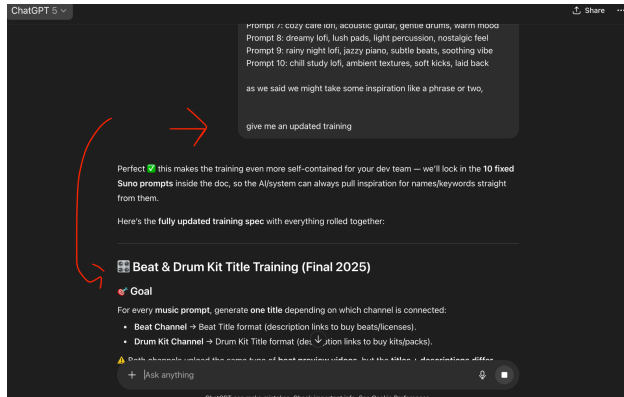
ChatGPT 5

Share

Prompt 7: cozy cafe lofi, acoustic guitar, gentle drums, warm mood
Prompt 8: dreamy lofi, lush pads, light percussion, nostalgic feel
Prompt 9: rainy night lofi, jazzy piano, subtle beats, soothing vibe
Prompt 10: chill study lofi, ambient textures, soft kicks, laid back

as we said we might take some inspiration like a phrase or two,

give me an updated training

Perfect ✅ this makes the training even more self-contained for your dev team — we'll lock in the **10 fixed Suno prompts** inside the doc, so the AI/system can always pull inspiration for names/keywords straight from them.

Here's the **fully updated training spec** with everything rolled together:

🎛️ Beat & Drum Kit Title Training (Final 2025)

🎯 Goal

For every **music prompt**, generate **one title** depending on which channel is connected:

- **Beat Channel** → Beat Title format (description links to buy beats/licenses).
- **Drum Kit Channel** → Drum Kit Title format (de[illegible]ption links to buy kits/packs).

⚠️ Both channels upload the same type of beat preview videos, but the titles + descriptions differ

+ Ask anything

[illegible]